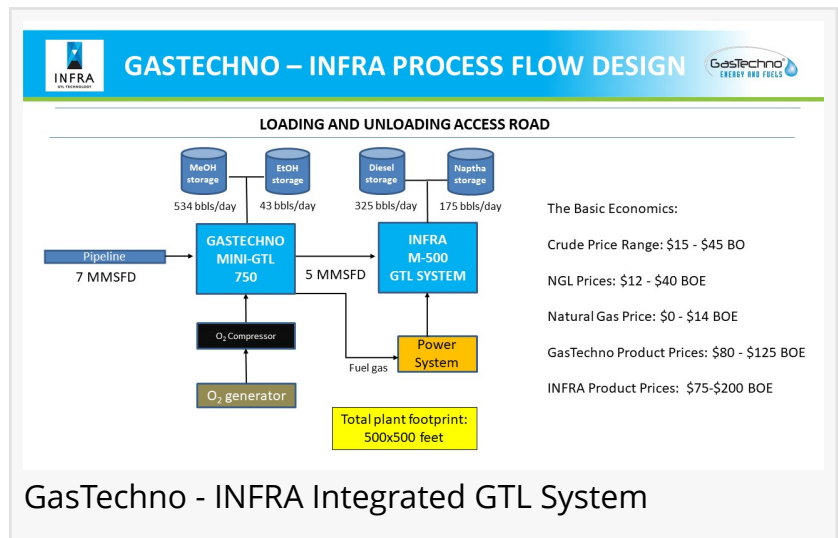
INFRA
GTL TECHNOLOGY

GASTECHNO – INFRA PROCESS FLOW DESIGN

GasTechno
ENERGY AND FUELS

LOADING AND UNLOADING ACCESS ROAD

MeOH storage
534 bbls/day

EtOH storage
43 bbls/day

Diesel storage
325 bbls/day

Naptha storage
175 bbls/day

Pipeline
7 MMSFD

GASTECHNO MINI-GTL 750

5 MMSFD

INFRA M-500 GTL SYSTEM

$O_2$ Compressor

Fuel gas

Power System

$O_2$ generator

Total plant footprint: 500x500 feet

The Basic Economics:

Crude Price Range: $15 - $45 BO

NGL Prices: $12 - $40 BOE

Natural Gas Price: $0 - $14 BOE

GasTechno Product Prices: $80 - $125 BOE

INFRA Product Prices: $75-$200 BOE

GasTechno - INFRA Integrated GTL System